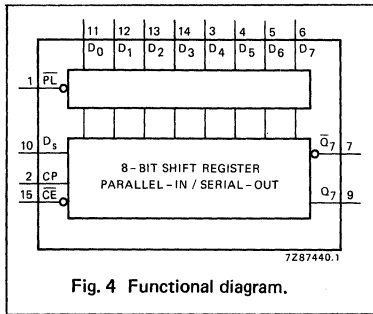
11 12 13 14 3 4 5 6

$D_0$ $D_1$ $D_2$ $D_3$ $D_4$ $D_5$ $D_6$ $D_7$

1 $\overline{PL}$

10 $D_s$

2 CP

15 $\overline{CE}$

8-BIT SHIFT REGISTER
PARALLEL-IN / SERIAL-OUT

$\overline{Q}_7$ 7

$Q_7$ 9

7Z87440.1

Fig. 4 Functional diagram.